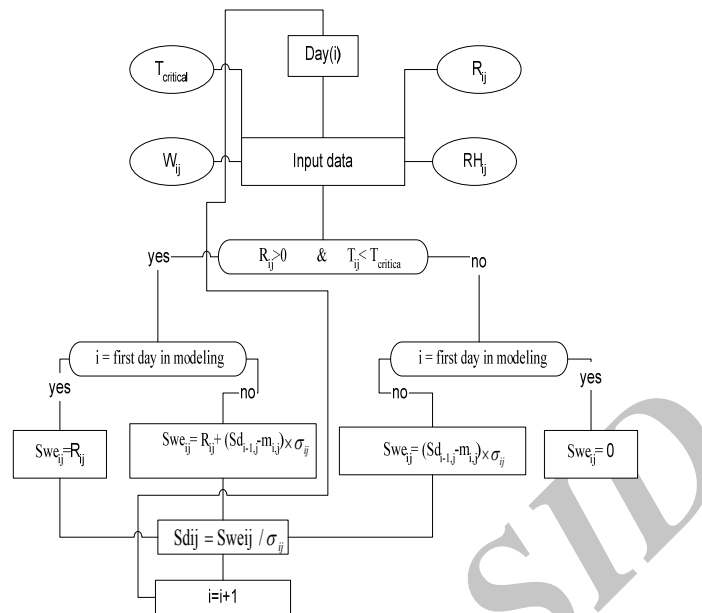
Day(i)

$T_{critical}$

$R_{ij}$

$W_{ij}$

Input data

$RH_{ij}$

yes

$R_{ij}>0$ & $T_{ij}<T_{critica}$

no

i = first day in modeling

i = first day in modeling

yes

no

no

yes

$Swe_{ij}=R_{ij}$

$Swe_{ij}=R_{ij}+(Sd_{i-1,j}-m_{i,j})\times\sigma_{ij}$

$Swe_{ij}=(Sd_{i-1,j}-m_{i,j})\times\sigma_{ij}$

$Swe_{ij}=0$

$Sdij = Sweij / \sigma_{ij}$

i=i+1

SID